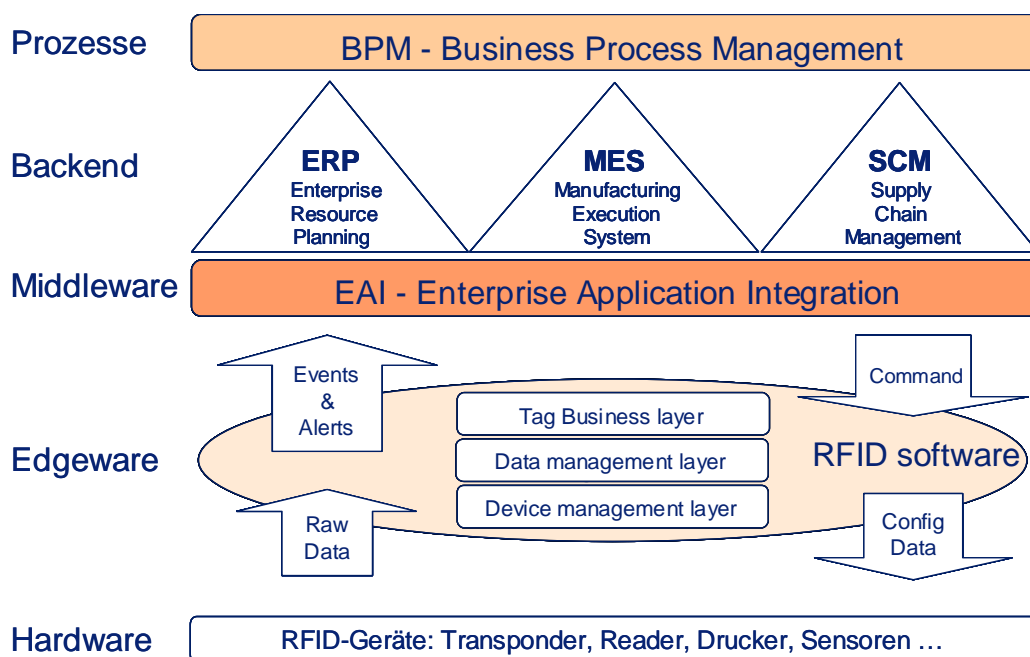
Prozesse

BPM - Business Process Management

Backend

ERP
Enterprise Resource Planning

MES
Manufacturing Execution System

SCM
Supply Chain Management

Middleware

EAI - Enterprise Application Integration

Events & Alerts

Command

Tag Business layer

Data management layer

Device management layer

Edgeware

RFID software

Raw Data

Config Data

Hardware

RFID-Geräte: Transponder, Reader, Drucker, Sensoren …